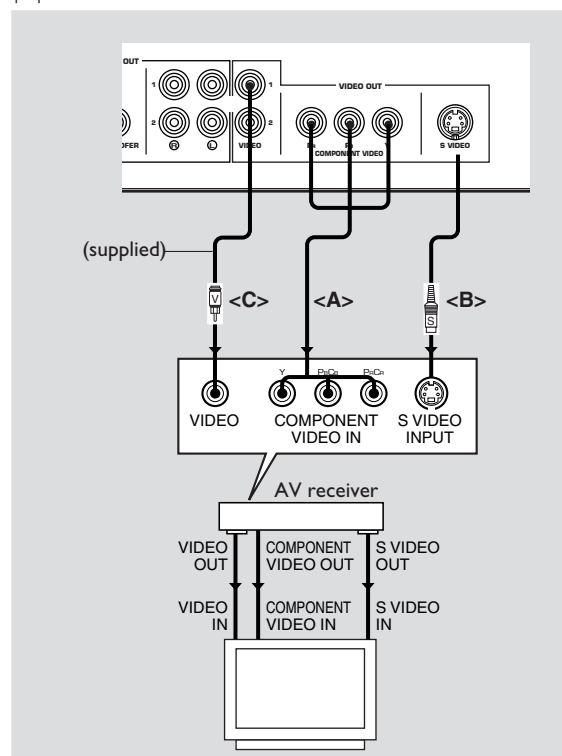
OUT

1

2

OFER

R

L

1

VIDEO

2

VIDEO OUT

PB

PR

Y

COMPONENT VIDEO

S VIDEO

(supplied)

V

<C>

<A>

S

<B>

Y

PB/CB

PR/CR

VIDEO

COMPONENT VIDEO IN

S VIDEO INPUT

AV receiver

VIDEO OUT

COMPONENT VIDEO OUT

S VIDEO OUT

VIDEO IN

COMPONENT VIDEO IN

S VIDEO IN